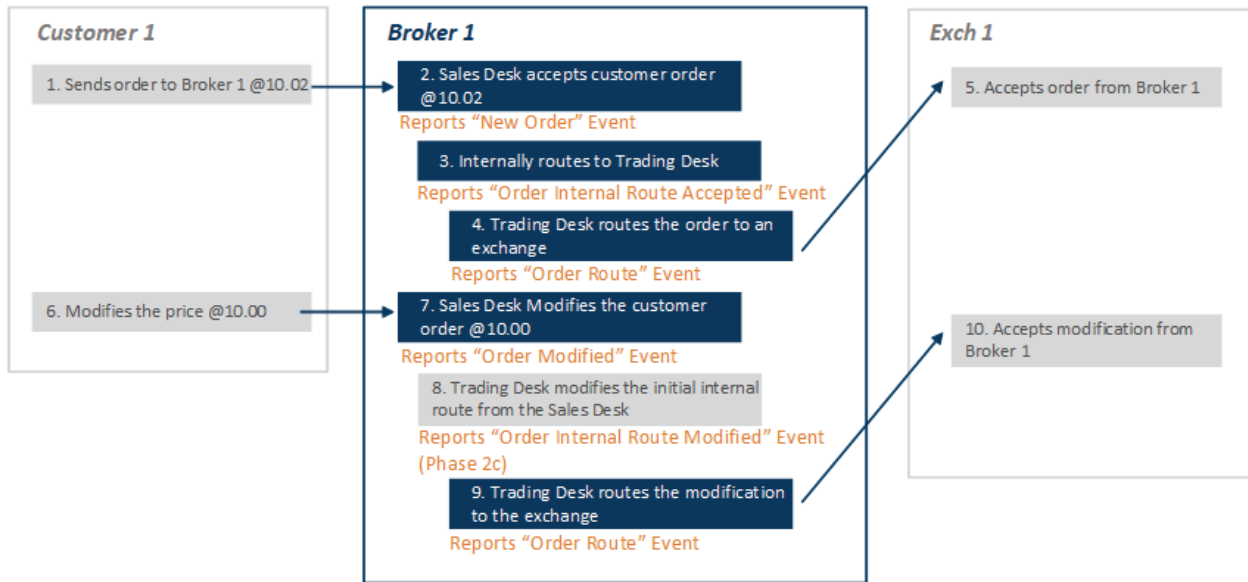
Customer 1

1. Sends order to Broker 1 @10.02

6. Modifies the price @10.00

Broker 1

2. Sales Desk accepts customer order @10.02

Reports "New Order" Event

3. Internally routes to Trading Desk

Reports "Order Internal Route Accepted" Event

4. Trading Desk routes the order to an exchange

Reports "Order Route" Event

7. Sales Desk Modifies the customer order @10.00

Reports "Order Modified" Event

8. Trading Desk modifies the initial internal route from the Sales Desk

Reports "Order Internal Route Modified" Event (Phase 2c)

9. Trading Desk routes the modification to the exchange

Reports "Order Route" Event

Exch 1

5. Accepts order from Broker 1

10. Accepts modification from Broker 1